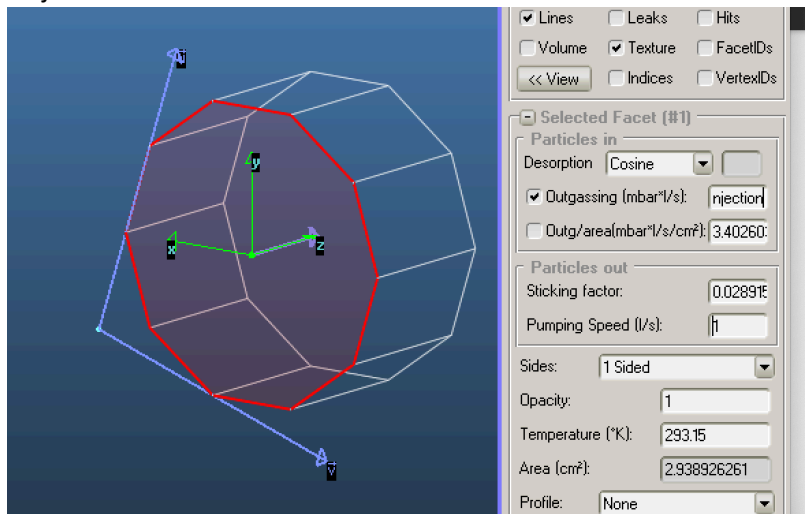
U
y
x
z
V

Lines
Leaks
Hits
Volume
Texture
FacetIDs
<< View
Indices
VertexIDs

Selected Facet (#1)
Particles in
Desorption
Cosine
Outgassing (mbar*l/s):
njection
Outg/area(mbar*l/s/cm²):
3.40260

Particles out
Sticking factor:
0.028915
Pumping Speed (l/s):
1

Sides:
1 Sided
Opacity:
1
Temperature (°K):
293.15
Area (cm²):
2.938926261
Profile:
None